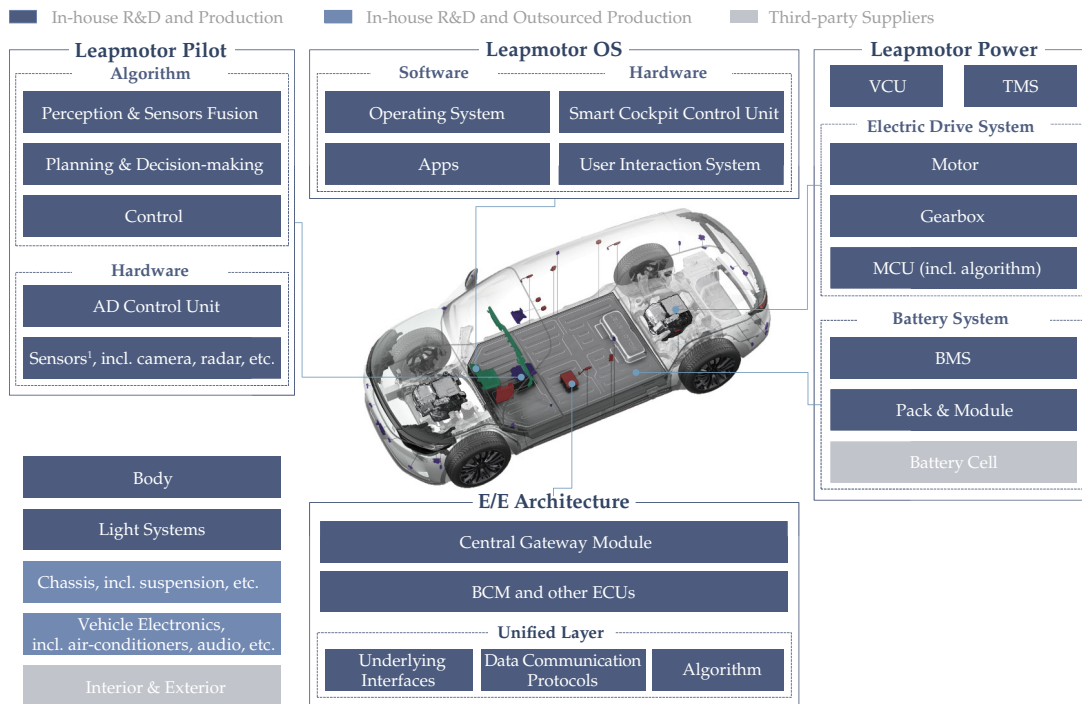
In-house R&D and Production
In-house R&D and Outsourced Production
Third-party Suppliers

Leapmotor Pilot
Algorithm
Perception & Sensors Fusion
Planning & Decision-making
Control
Hardware
AD Control Unit
Sensors$^1$, incl. camera, radar, etc.

Leapmotor OS
Software
Hardware
Operating System
Smart Cockpit Control Unit
Apps
User Interaction System

Leapmotor Power
VCU
TMS
Electric Drive System
Motor
Gearbox
MCU (incl. algorithm)
Battery System
BMS
Pack & Module
Battery Cell

Body
Light Systems
Chassis, incl. suspension, etc.
Vehicle Electronics, incl. air-conditioners, audio, etc.
Interior & Exterior

E/E Architecture
Central Gateway Module
BCM and other ECUs
Unified Layer
Underlying Interfaces
Data Communication Protocols
Algorithm